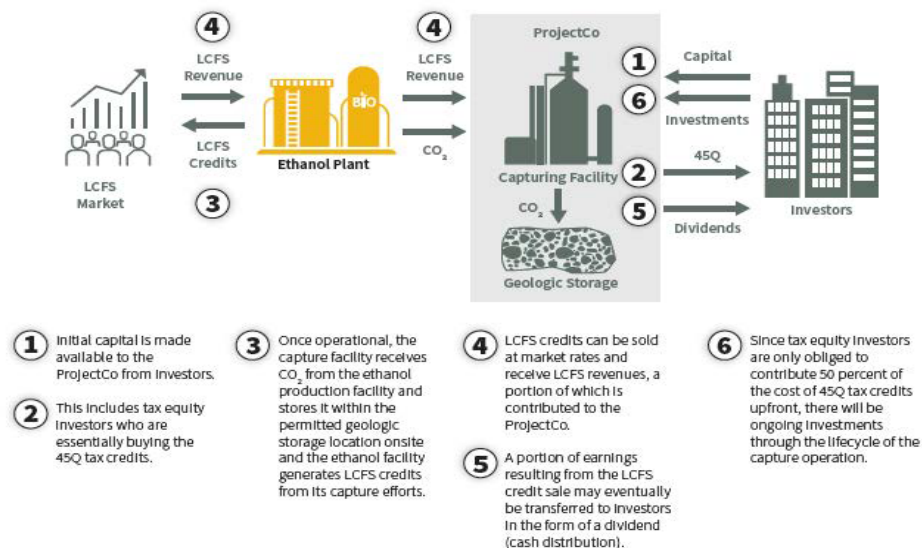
4

LCFS Revenue

LCFS Credits

3

LCFS Market

BIO

Ethanol Plant

4

LCFS Revenue

$CO_2$

ProjectCo

Capturing Facility

$CO_2$

Geologic Storage

1

6

Capital

Investments

2

5

45Q

Dividends

Investors

1 Initial capital is made available to the ProjectCo from investors.

2 This includes tax equity investors who are essentially buying the 45Q tax credits.

3 Once operational, the capture facility receives $CO_2$ from the ethanol production facility and stores it within the permitted geologic storage location onsite and the ethanol facility generates LCFS credits from its capture efforts.

4 LCFS credits can be sold at market rates and receive LCFS revenues, a portion of which is contributed to the ProjectCo.

5 A portion of earnings resulting from the LCFS credit sale may eventually be transferred to investors in the form of a dividend (cash distribution).

6 Since tax equity investors are only obliged to contribute 50 percent of the cost of 45Q tax credits upfront, there will be ongoing investments through the lifecycle of the capture operation.